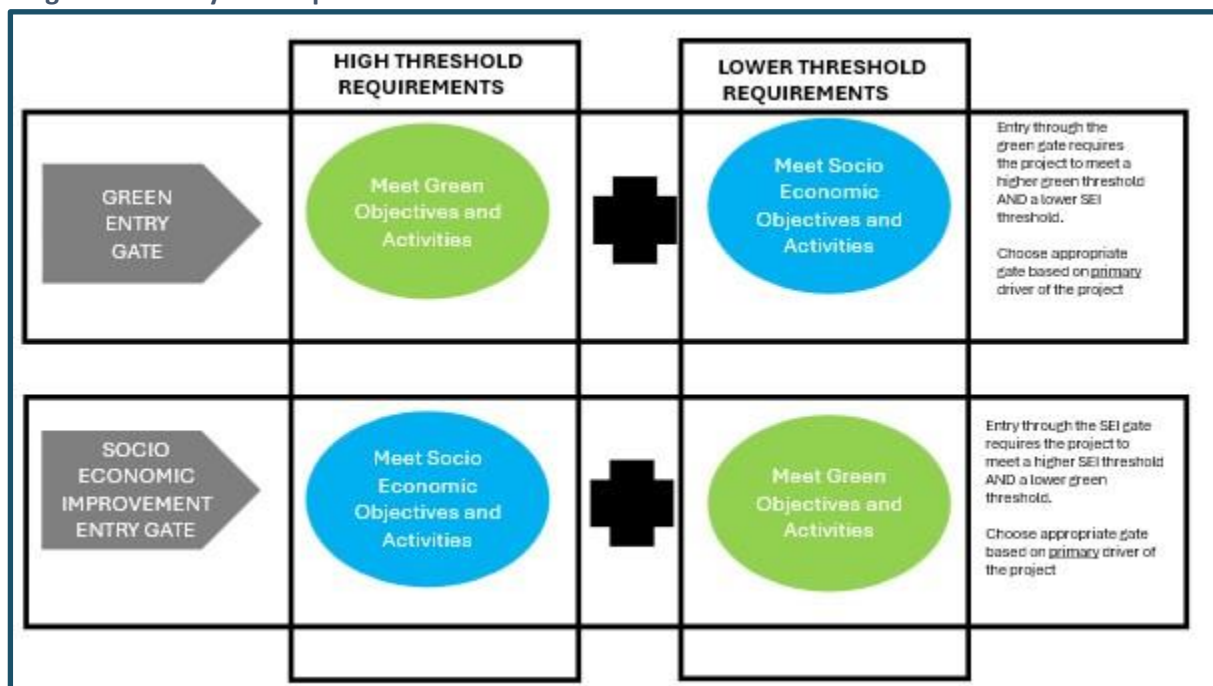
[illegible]

HIGH THRESHOLD REQUIREMENTS

LOWER THRESHOLD REQUIREMENTS

GREEN ENTRY GATE

Meet Green Objectives and Activities

Meet Socio Economic Objectives and Activities

Entry through the green gate requires the project to meet a higher green threshold AND a lower SEI threshold.

Choose appropriate gate based on primary driver of the project

SOCIO ECONOMIC IMPROVEMENT ENTRY GATE

Meet Socio Economic Objectives and Activities

Meet Green Objectives and Activities

Entry through the SEI gate requires the project to meet a higher SEI threshold AND a lower green threshold.

Choose appropriate gate based on primary driver of the project